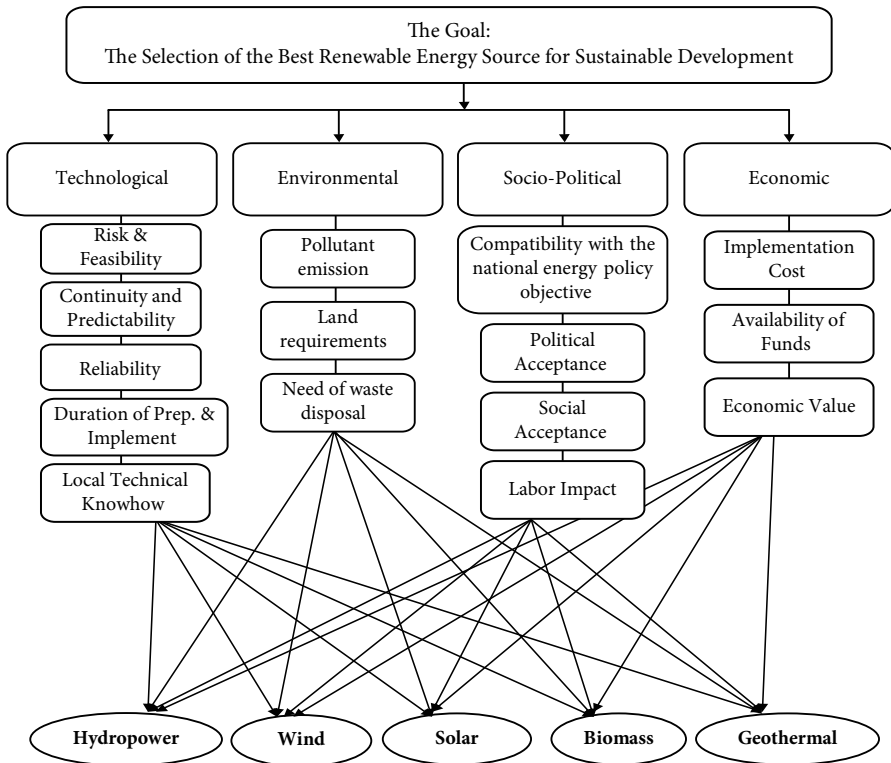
The Goal:
The Selection of the Best Renewable Energy Source for Sustainable Development

Technological

Risk & Feasibility

Continuity and Predictability

Reliability

Duration of Prep. & Implement

Local Technical Knowhow

Environmental

Pollutant emission

Land requirements

Need of waste disposal

Socio-Political

Compatibility with the national energy policy objective

Political Acceptance

Social Acceptance

Labor Impact

Economic

Implementation Cost

Availability of Funds

Economic Value

Hydropower

Wind

Solar

Biomass

Geothermal